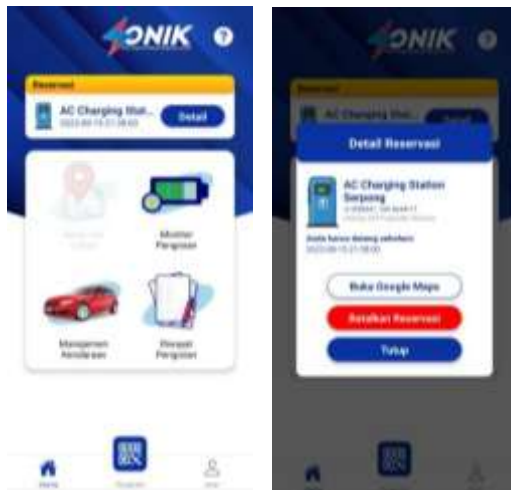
ONIK

Reservasi
AC Charging Stat...
2022-09-15 21:08:00
Detail

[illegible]

Monitor Pengisian

Manajemen Kendaraan

Riwayat Pengisian

Home
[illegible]
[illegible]

ONIK

Reservasi
AC Charging Stat...

Detail Reservasi

AC Charging Station Serpong
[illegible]
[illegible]

Anda harus datang sebelum:
2022-09-15 21:08:00

Buka Google Maps

Batalkan Reservasi

Tutup